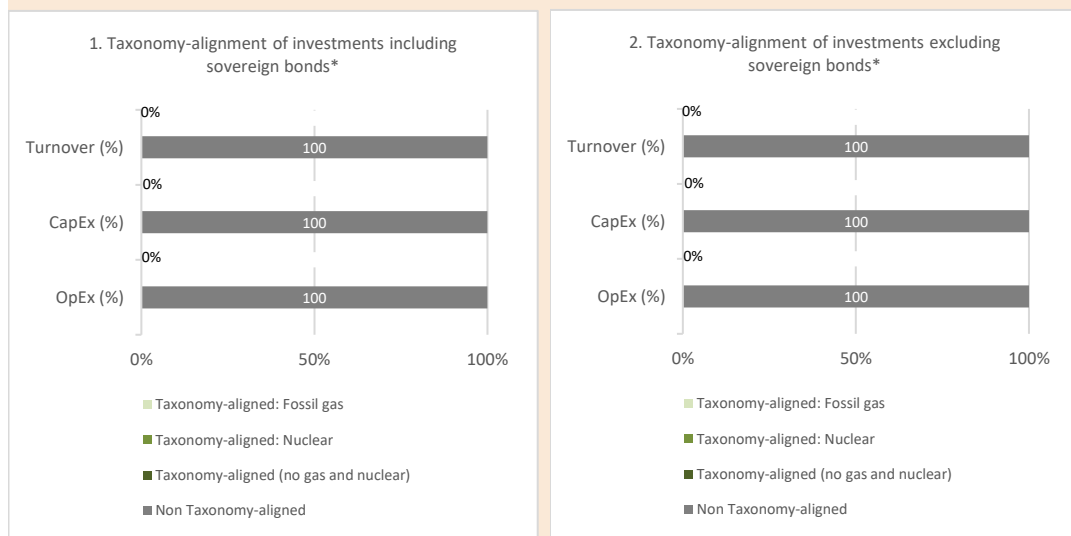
1. Taxonomy-alignment of investments including sovereign bonds*

0%

Turnover (%) 100

0%

CapEx (%) 100

0%

OpEx (%) 100

0% 50% 100%

Taxonomy-aligned: Fossil gas

Taxonomy-aligned: Nuclear

Taxonomy-aligned (no gas and nuclear)

Non Taxonomy-aligned

2. Taxonomy-alignment of investments excluding sovereign bonds*

0%

Turnover (%) 100

0%

CapEx (%) 100

0%

OpEx (%) 100

0% 50% 100%

Taxonomy-aligned: Fossil gas

Taxonomy-aligned: Nuclear

Taxonomy-aligned (no gas and nuclear)

Non Taxonomy-aligned